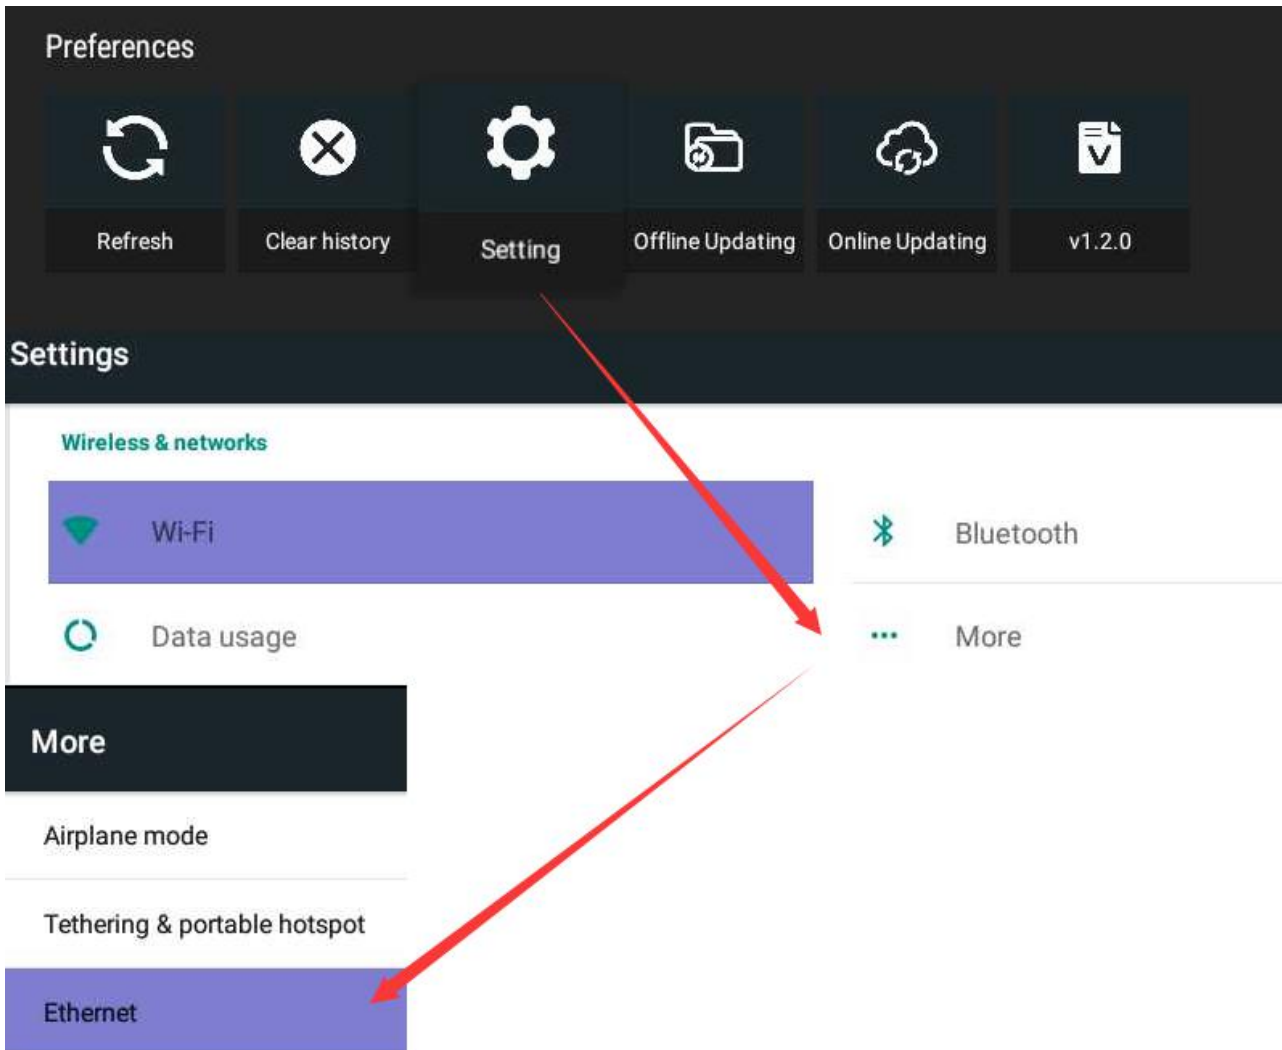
Preferences

Refresh

Clear history

Setting

Offline Updating

Online Updating

v1.2.0

Settings

Wireless & networks

Wi-Fi

Bluetooth

Data usage

More

More

Airplane mode

Tethering & portable hotspot

Ethernet